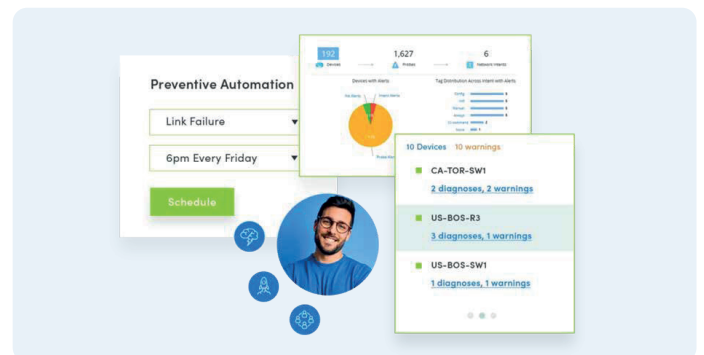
Preventive Automation

Link Failure

6pm Every Friday

Schedule

192
Devices

1,627
Probes

6
Network Intents

Devices with Alerts

Tag Distribution Across Intent with Alerts

10 Devices 10 warnings

CA-TOR-SW1
2 diagnoses, 2 warnings

US-BOS-R3
3 diagnoses, 1 warnings

US-BOS-SW1
1 diagnoses, 1 warnings